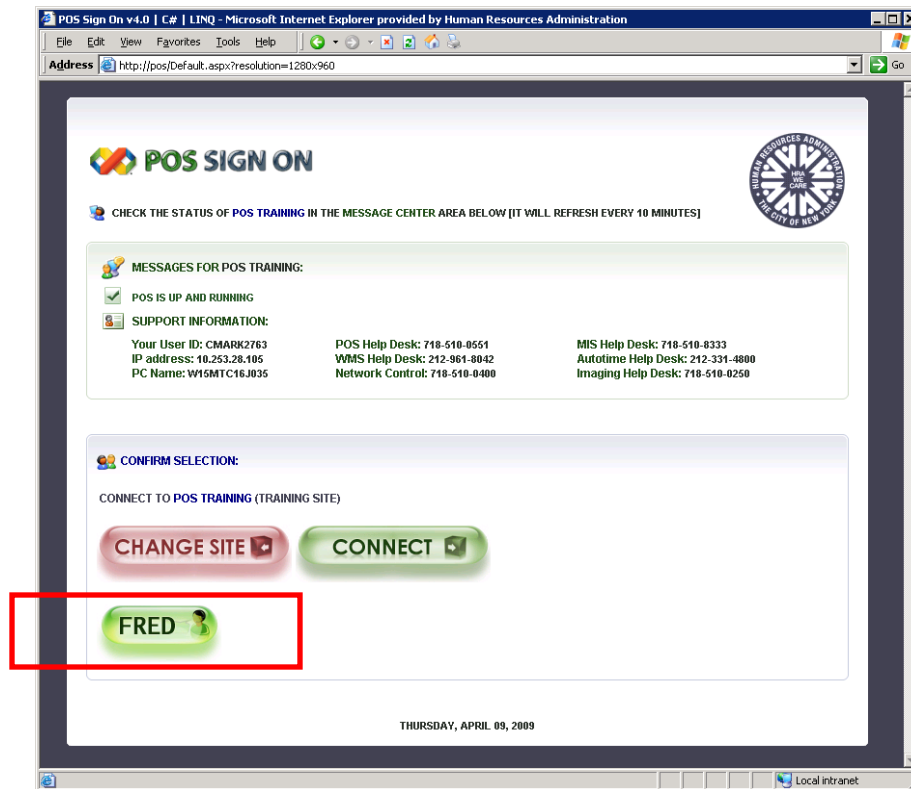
POS Sign On v4.0 | C# | LINQ - Microsoft Internet Explorer provided by Human Resources Administration

File Edit View Favorites Tools Help

Address http://pos/Default.aspx?resolution=1280x960 Go

POS SIGN ON

HUMAN RESOURCES ADMINISTRATION
HRA WE CARE
THE CITY OF NEW YORK

CHECK THE STATUS OF POS TRAINING IN THE MESSAGE CENTER AREA BELOW [IT WILL REFRESH EVERY 10 MINUTES]

MESSAGES FOR POS TRAINING:

POS IS UP AND RUNNING

SUPPORT INFORMATION:

| | | |
|---|---|---|
| Your User ID: CMARK2763 | POS Help Desk: 718-510-0551 | MIS Help Desk: 718-510-8333 |
| IP address: 10.253.28.105 | WMS Help Desk: 212-961-8042 | Autotime Help Desk: 212-331-4800 |
| PC Name: W15MTC16J035 | Network Control: 718-510-0400 | Imaging Help Desk: 718-510-0250 |

CONFIRM SELECTION:

CONNECT TO POS TRAINING (TRAINING SITE)

CHANGE SITE

CONNECT

FRED

THURSDAY, APRIL 09, 2009

Local intranet